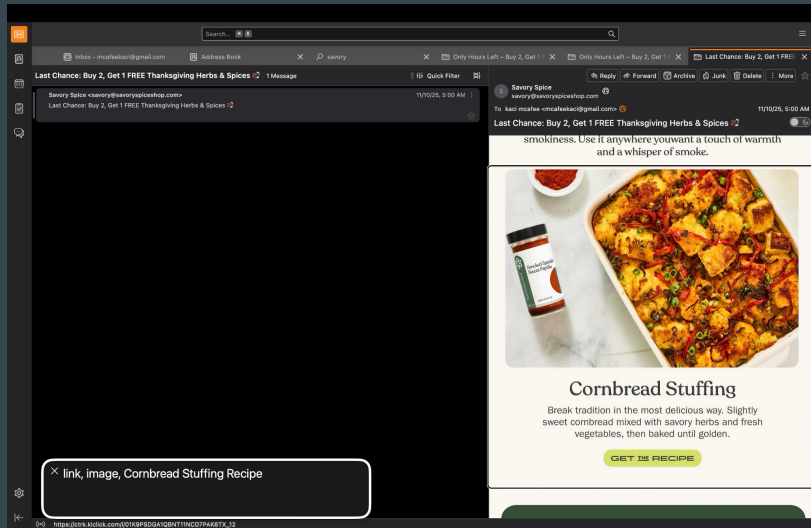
Search... ⌘ K

Inbox - mcafeekaci@gmail.com

Address Book

savory

Only Hours Left – Buy 2, Get 1

Only Hours Left – Buy 2, Get 1

Last Chance: Buy 2, Get 1 FREE

Last Chance: Buy 2, Get 1 FREE Thanksgiving Herbs & Spices 1 Message

Quick Filter

Savory Spice <savory@savoryspiceshop.com>
11/10/25, 5:00 AM
Last Chance: Buy 2, Get 1 FREE Thanksgiving Herbs & Spices

Reply Forward Archive Junk Delete More

Savory Spice
savory@savoryspiceshop.com

To kaci mcafee <mcafeekaci@gmail.com>
11/10/25, 5:00 AM

Last Chance: Buy 2, Get 1 FREE Thanksgiving Herbs & Spices

smokiness. Use it anywhere youwant a touch of warmth and a whisper of smoke.

Smoked Spanish Sweet Paprika

Cornbread Stuffing

Break tradition in the most delicious way. Slightly sweet cornbread mixed with savory herbs and fresh vegetables, then baked until golden.

GET THE RECIPE

link, image, Cornbread Stuffing Recipe

https://ctrk.klclick.com/l/01K9PSDGA1QBNT11NCD7PAK6TX_12